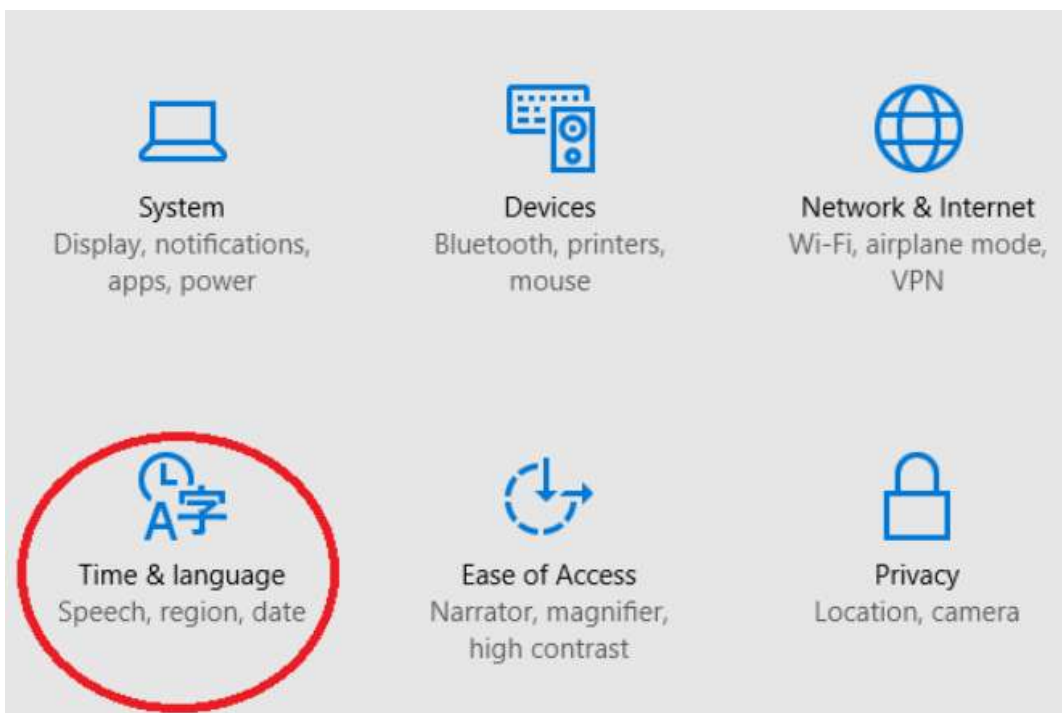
System
Display, notifications, apps, power

Devices
Bluetooth, printers, mouse

Network & Internet
Wi-Fi, airplane mode, VPN

A字

Time & language
Speech, region, date

Ease of Access
Narrator, magnifier, high contrast

Privacy
Location, camera